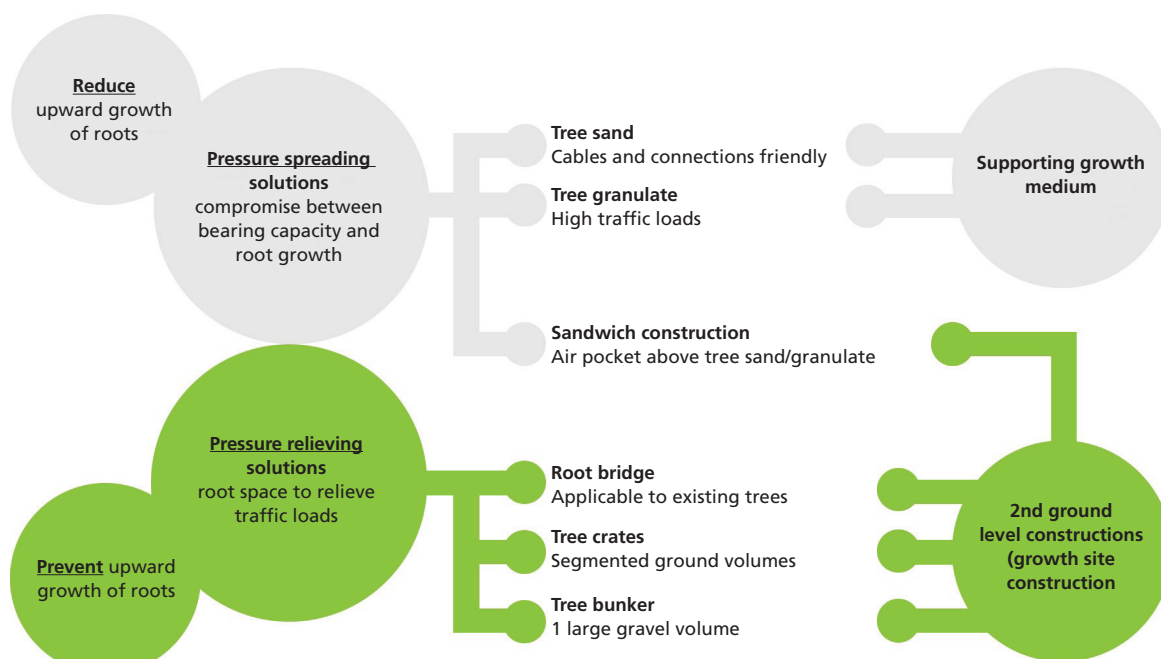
Reduce
upward growth of roots

Pressure spreading solutions
compromise between bearing capacity and root growth

Tree sand
Cables and connections friendly

Tree granulate
High traffic loads

Supporting growth medium

Sandwich construction
Air pocket above tree sand/granulate

Pressure relieving solutions
root space to relieve traffic loads

Root bridge
Applicable to existing trees

Tree crates
Segmented ground volumes

Tree bunker
1 large gravel volume

2nd ground level constructions (growth site construction

Prevent upward growth of roots